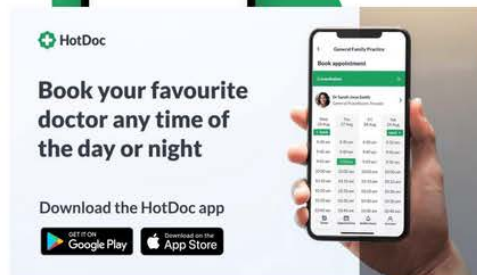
HotDoc

Book your favourite doctor any time of the day or night

Download the HotDoc app

GET IT ON Google Play

Download on the App Store

General Family Practice

Book appointment

Dr Sarah Jane Smith
General Practitioner, Female

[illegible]